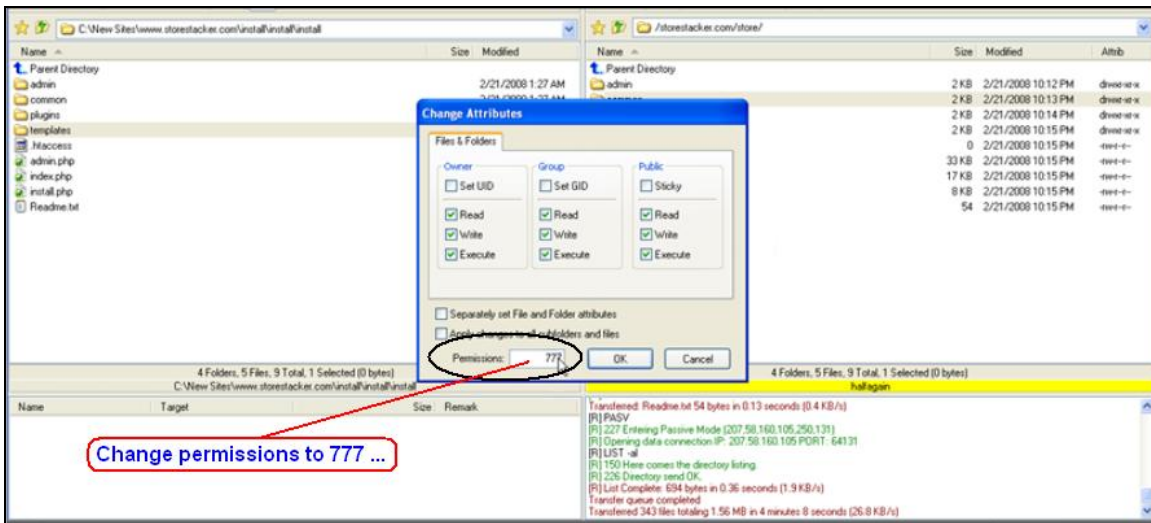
C:\New Sites\www.storestacker.com\install\install\install

| Name | Size | Modified |
|---|---|---|
| Parent Directory | | |
| admin | | 2/21/2008 1:27 AM |
| common | | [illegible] |
| plugins | | |
| templates | | |
| .htaccess | | |
| admin.php | | |
| index.php | | |
| install.php | | |
| Readme.txt | | |

4 Folders, 5 Files, 9 Total, 1 Selected (0 bytes)
C:\New Sites\www.storestacker.com\install\install\install

/storestacker.com/store/

| Name | Size | Modified | Attrib |
|---|---|---|---|
| Parent Directory | | | |
| admin | 2 KB | 2/21/2008 10:12 PM | drwxr-xr-x |
| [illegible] | 2 KB | 2/21/2008 10:13 PM | drwxr-xr-x |
| | 2 KB | 2/21/2008 10:14 PM | drwxr-xr-x |
| | 2 KB | 2/21/2008 10:15 PM | drwxr-xr-x |
| | 0 | 2/21/2008 10:15 PM | -rw-r--r-- |
| | 33 KB | 2/21/2008 10:15 PM | -rw-r--r-- |
| | 17 KB | 2/21/2008 10:15 PM | -rw-r--r-- |
| | 8 KB | 2/21/2008 10:15 PM | -rw-r--r-- |
| | 54 | 2/21/2008 10:15 PM | -rw-r--r-- |

4 Folders, 5 Files, 9 Total, 1 Selected (0 bytes)
halfagain

Change Attributes
Files & Folders
Owner
Set UID
Read
Write
Execute
Group
Set GID
Read
Write
Execute
Public
Sticky
Read
Write
Execute
Separately set File and Folder attributes
Apply changes to all subfolders and files
Permissions: 777
OK
Cancel

Name Target Size Remark

Change permissions to 777 ...

Transferred: Readme.txt 54 bytes in 0.13 seconds (0.4 KB/s)
[R] PASV
[R] 227 Entering Passive Mode (207,58,160,105,250,131)
[R] Opening data connection IP: 207.58.160.105 PORT: 64131
[R] LIST -al
[R] 150 Here comes the directory listing.
[R] 226 Directory send OK.
[R] List Complete: 694 bytes in 0.36 seconds (1.9 KB/s)
Transfer queue completed
Transferred 343 files totaling 1.56 MB in 4 minutes 8 seconds (26.8 KB/s)